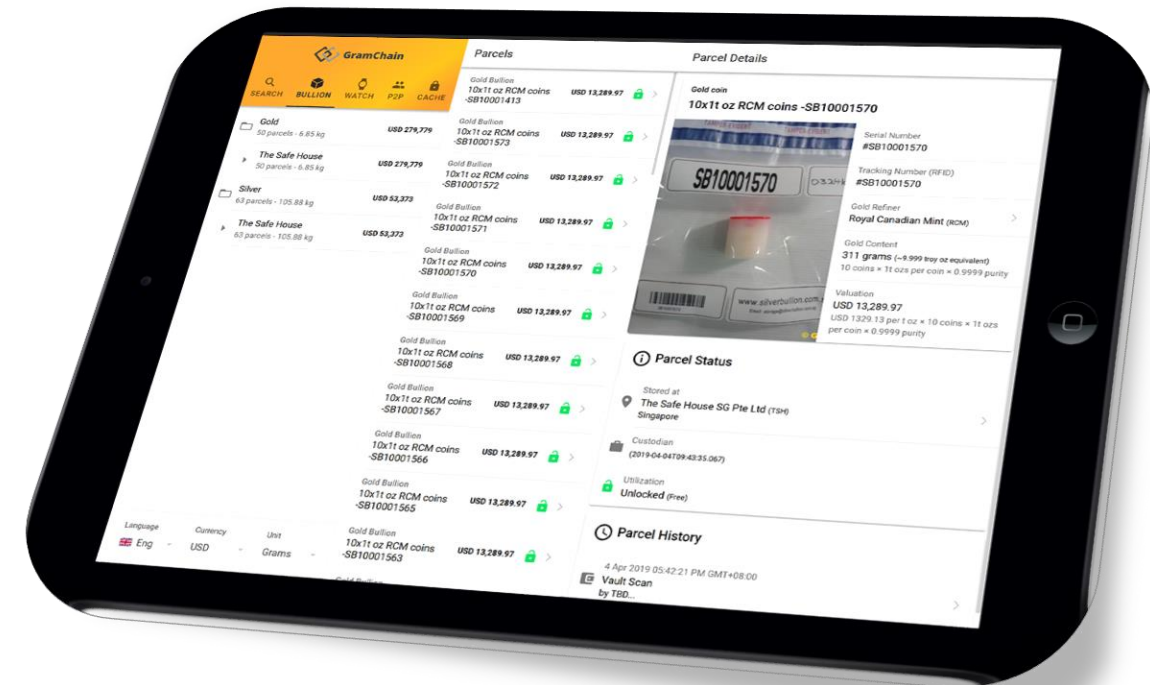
GramChain

SEARCH BULLION WATCH P2P CACHE

Gold
50 parcels - 6.85 kg
USD 279,779

The Safe House
50 parcels - 6.85 kg
USD 279,779

Silver
63 parcels - 105.88 kg
USD 53,373

The Safe House
63 parcels - 105.88 kg
USD 53,373

Language
Eng
Currency
USD
Unit
Grams

Parcels

Gold Bullion
10x1t oz RCM coins -SB10001413
USD 13,289.97

Gold Bullion
10x1t oz RCM coins -SB10001573
USD 13,289.97

Gold Bullion
10x1t oz RCM coins -SB10001572
USD 13,289.97

Gold Bullion
10x1t oz RCM coins -SB10001571
USD 13,289.97

Gold Bullion
10x1t oz RCM coins -SB10001570
USD 13,289.97

Gold Bullion
10x1t oz RCM coins -SB10001569
USD 13,289.97

Gold Bullion
10x1t oz RCM coins -SB10001568
USD 13,289.97

Gold Bullion
10x1t oz RCM coins -SB10001567
USD 13,289.97

Gold Bullion
10x1t oz RCM coins -SB10001566
USD 13,289.97

Gold Bullion
10x1t oz RCM coins -SB10001565
USD 13,289.97

Gold Bullion
10x1t oz RCM coins -SB10001563
USD 13,289.97

Gold Bullion

Parcel Details

Gold coin
10x1t oz RCM coins -SB10001570

SB10001570
www.silverbullion.com

Serial Number
#SB10001570

Tracking Number (RFID)
#SB10001570

Gold Refiner
Royal Canadian Mint (RCM)

Gold Content
311 grams (~9.999 troy oz equivalent)
10 coins × 1t ozs per coin × 0.9999 purity

Valuation
USD 13,289.97
USD 1329.13 per 1t oz × 10 coins × 1t ozs per coin × 0.9999 purity

Parcel Status

Stored at
The Safe House SG Pte Ltd (TSH)
Singapore

Custodian
(2019-04-04T09:43:35.067)

Utilization
Unlocked (Free)

Parcel History

4 Apr 2019 05:42:21 PM GMT+08:00
Vault Scan
by TBD...